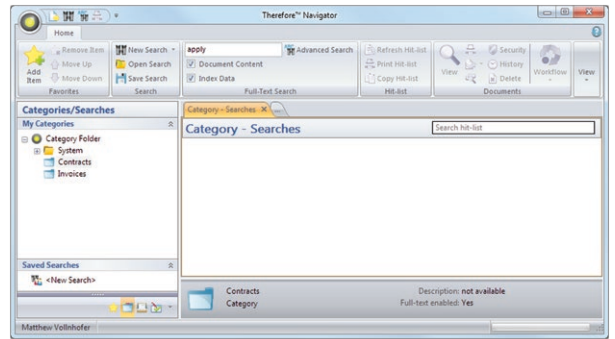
Therefore™ Navigator

Home

Add Item
Remove Item
Move Up
Move Down
Favorites

New Search
Open Search
Save Search
Search

apply
Advanced Search
Document Content
Index Data
Full-Text Search

Refresh Hit-list
Print Hit-list
Copy Hit-list
Hit-list

View
Security
History
Delete
Documents

Workflow

View

Categories/Searches

My Categories

Category Folder
System
Contracts
Invoices

Saved Searches
<New Search>

Category - Searches

Category - Searches

Search hit-list

Contracts
Category

Description: not available
Full-text enabled: Yes

Matthew Vollnhofer